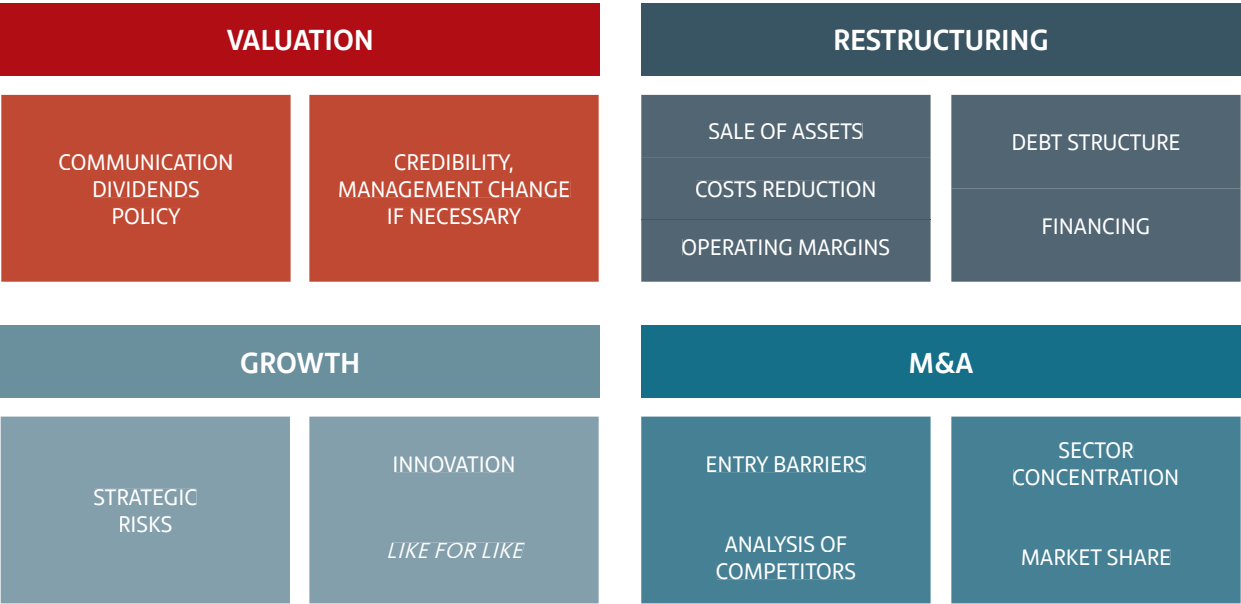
VALUATION

COMMUNICATION
DIVIDENDS
POLICY

CREDIBILITY,
MANAGEMENT CHANGE
IF NECESSARY

RESTRUCTURING

SALE OF ASSETS

COSTS REDUCTION

OPERATING MARGINS

DEBT STRUCTURE

FINANCING

GROWTH

STRATEGIC
RISKS

INNOVATION

*LIKE FOR LIKE*

M&A

ENTRY BARRIERS

ANALYSIS OF
COMPETITORS

SECTOR
CONCENTRATION

MARKET SHARE